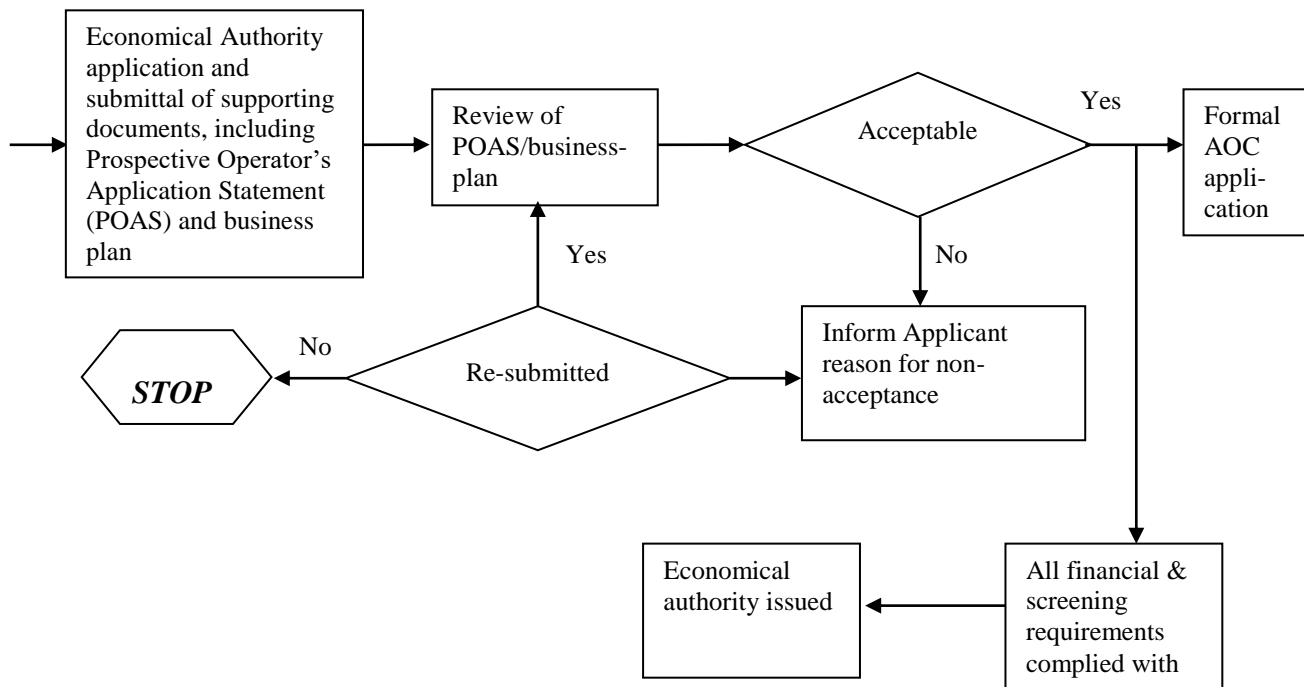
Economical Authority application and submittal of supporting documents, including Prospective Operator's Application Statement (POAS) and business plan

Review of POAS/business-plan

Acceptable

Yes

Formal AOC application

No

Yes

No

STOP

Re-submitted

Inform Applicant reason for non-acceptance

Economical authority issued

All financial & screening requirements complied with